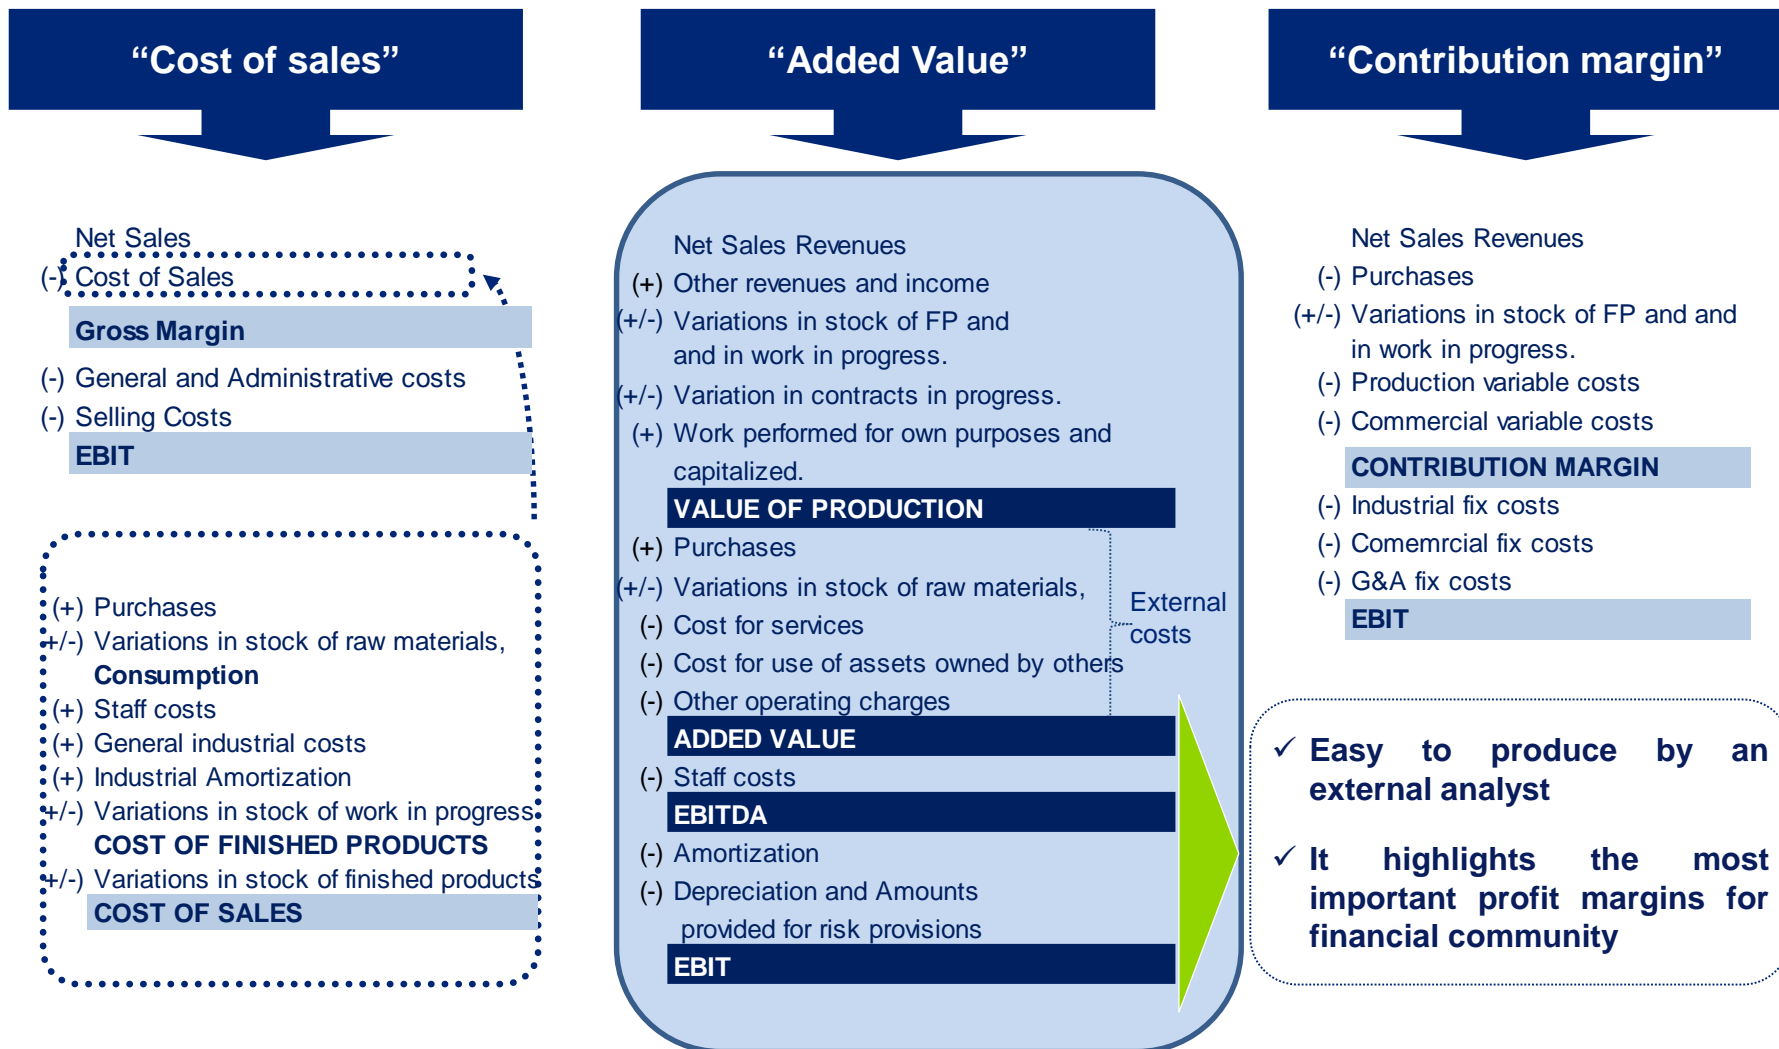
“Cost of sales”

Net Sales
(-) Cost of Sales
Gross Margin
(-) General and Administrative costs
(-) Selling Costs
EBIT

(+) Purchases
(+/-) Variations in stock of raw materials,
Consumption
(+) Staff costs
(+) General industrial costs
(+) Industrial Amortization
(+/-) Variations in stock of work in progress
COST OF FINISHED PRODUCTS
(+/-) Variations in stock of finished products
COST OF SALES

“Added Value”

Net Sales Revenues
(+) Other revenues and income
(+/-) Variations in stock of FP and and in work in progress.
(+/-) Variation in contracts in progress.
(+) Work performed for own purposes and capitalized.
VALUE OF PRODUCTION
(+) Purchases
(+/-) Variations in stock of raw materials,
(-) Cost for services
(-) Cost for use of assets owned by others
(-) Other operating charges
External costs
ADDED VALUE
(-) Staff costs
EBITDA
(-) Amortization
(-) Depreciation and Amounts provided for risk provisions
EBIT

“Contribution margin”

Net Sales Revenues
(-) Purchases
(+/-) Variations in stock of FP and and in work in progress.
(-) Production variable costs
(-) Commercial variable costs
CONTRIBUTION MARGIN
(-) Industrial fix costs
(-) Comemrcial fix costs
(-) G&A fix costs
EBIT

✓ Easy to produce by an external analyst

✓ It highlights the most important profit margins for financial community